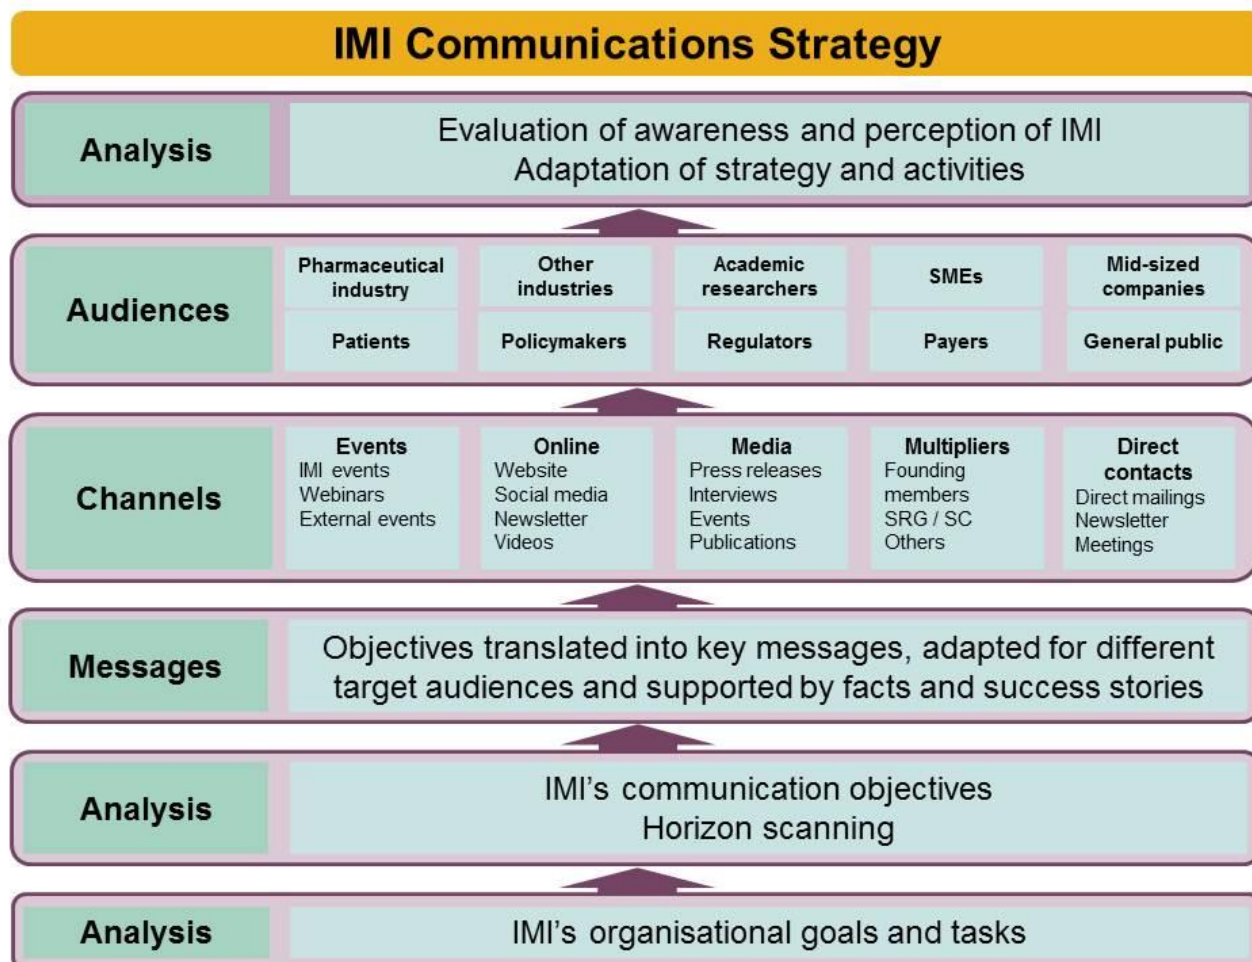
IMI Communications Strategy

Analysis

Evaluation of awareness and perception of IMI
Adaptation of strategy and activities

Audiences

| Pharmaceutical industry | Other industries | Academic researchers | SMEs | Mid-sized companies |
|---|---|---|---|---|
| Patients | Policymakers | Regulators | Payers | General public |

Channels

Events
IMI events
Webinars
External events

Online
Website
Social media
Newsletter
Videos

Media
Press releases
Interviews
Events
Publications

Multipliers
Founding members
SRG / SC
Others

Direct contacts
Direct mailings
Newsletter
Meetings

Messages

Objectives translated into key messages, adapted for different target audiences and supported by facts and success stories

Analysis

IMI's communication objectives
Horizon scanning

Analysis

IMI's organisational goals and tasks